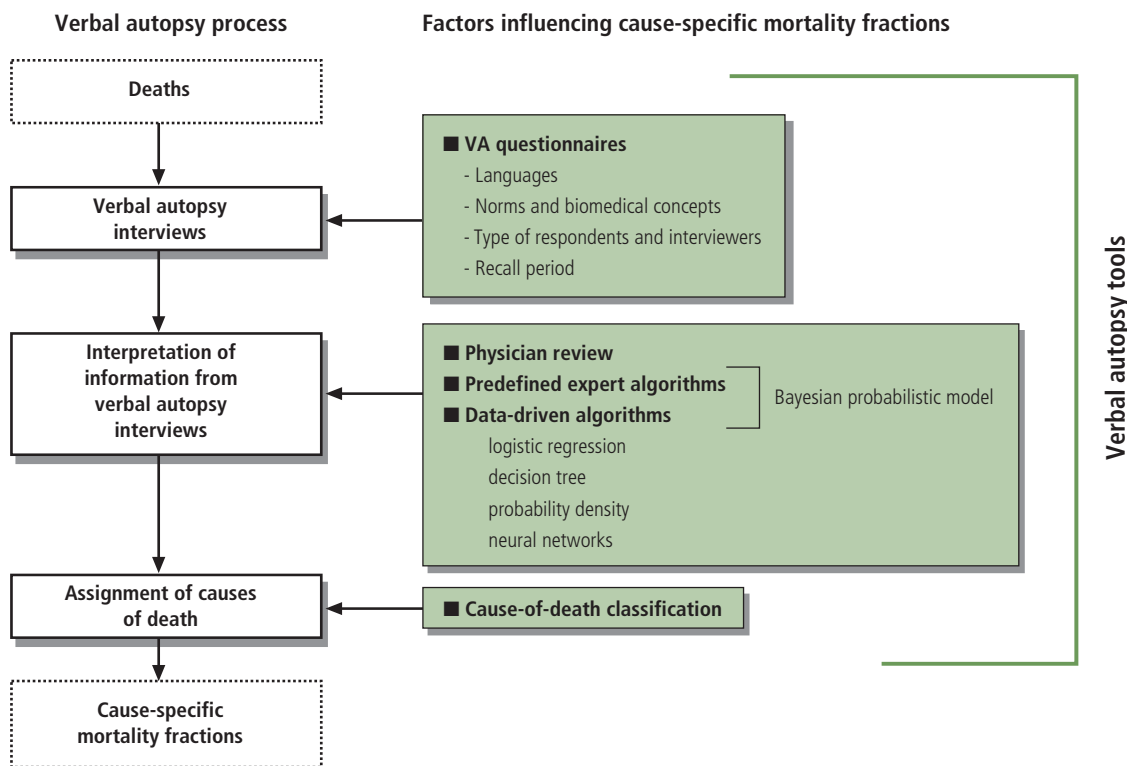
Verbal autopsy process

Factors influencing cause-specific mortality fractions

Deaths

Verbal autopsy interviews

■ VA questionnaires
- Languages
- Norms and biomedical concepts
- Type of respondents and interviewers
- Recall period

Interpretation of information from verbal autopsy interviews

■ Physician review
■ Predefined expert algorithms
■ Data-driven algorithms
logistic regression
decision tree
probability density
neural networks

Bayesian probabilistic model

Assignment of causes of death

■ Cause-of-death classification

Cause-specific mortality fractions

Verbal autopsy tools